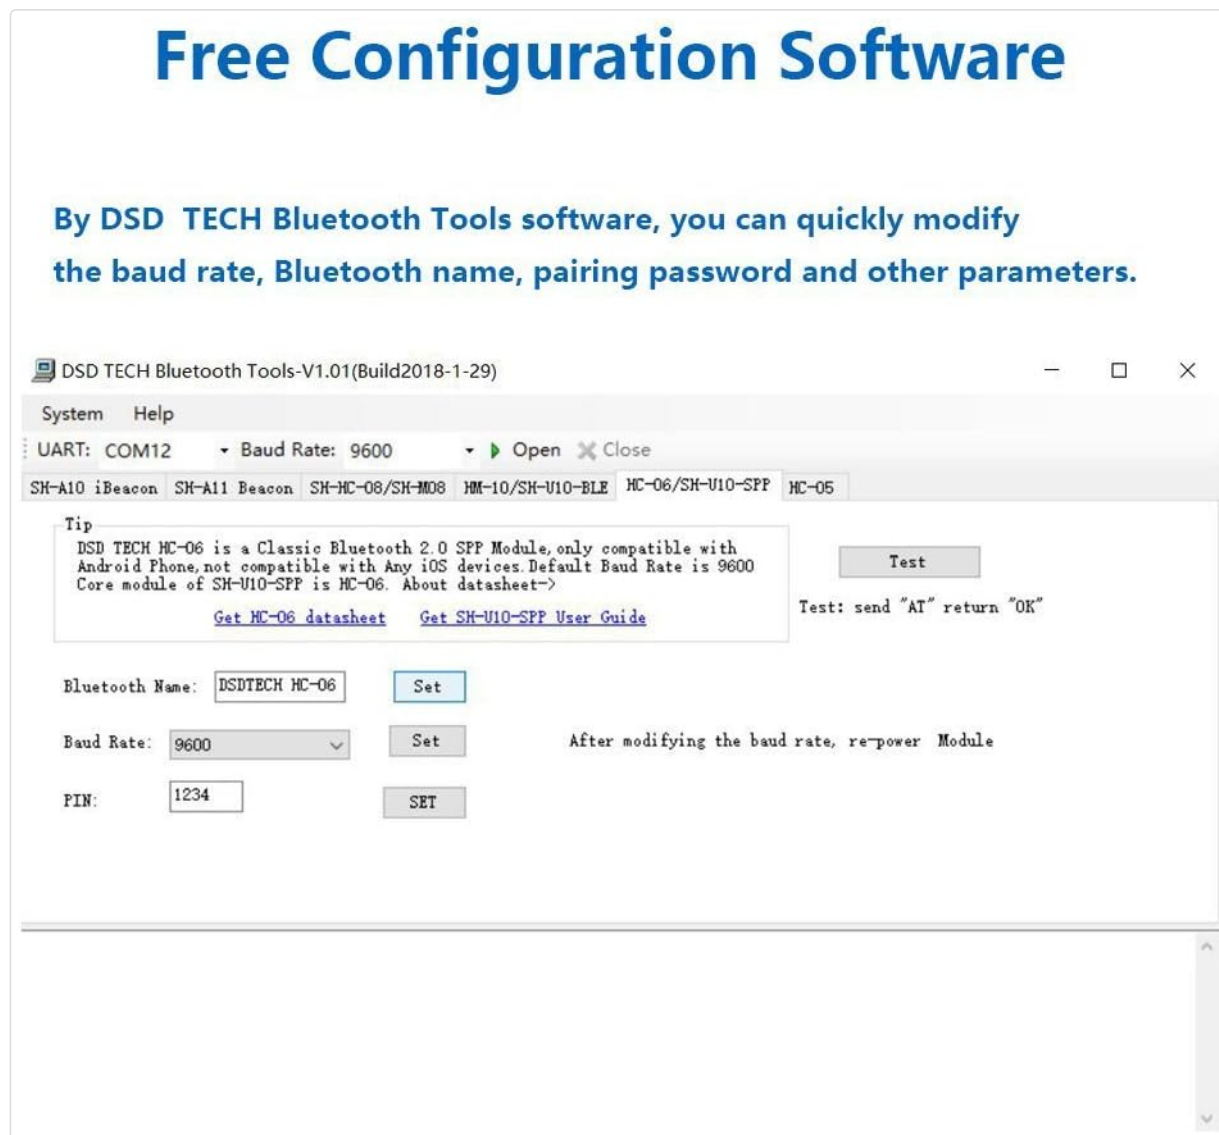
Free Configuration Software

By DSD TECH Bluetooth Tools software, you can quickly modify the baud rate, Bluetooth name, pairing password and other parameters.

DSD TECH Bluetooth Tools-V1.01(Build2018-1-29)

System Help

UART: COM12 Baud Rate: 9600 Open Close

SH-A10 iBeacon SH-A11 Beacon SH-HC-08/SH-M08 HM-10/SH-U10-BLE HC-06/SH-U10-SPP HC-05

Tip

DSD TECH HC-06 is a Classic Bluetooth 2.0 SPP Module, only compatible with Android Phone, not compatible with Any iOS devices. Default Baud Rate is 9600 Core module of SH-U10-SPP is HC-06. About datasheet->

Get HC-06 datasheet Get SH-U10-SPP User Guide

Test

Test: send "AT" return "OK"

Bluetooth Name: DSDTECH HC-06 Set

Baud Rate: 9600 Set After modifying the baud rate, re-power Module

PIN: 1234 SET